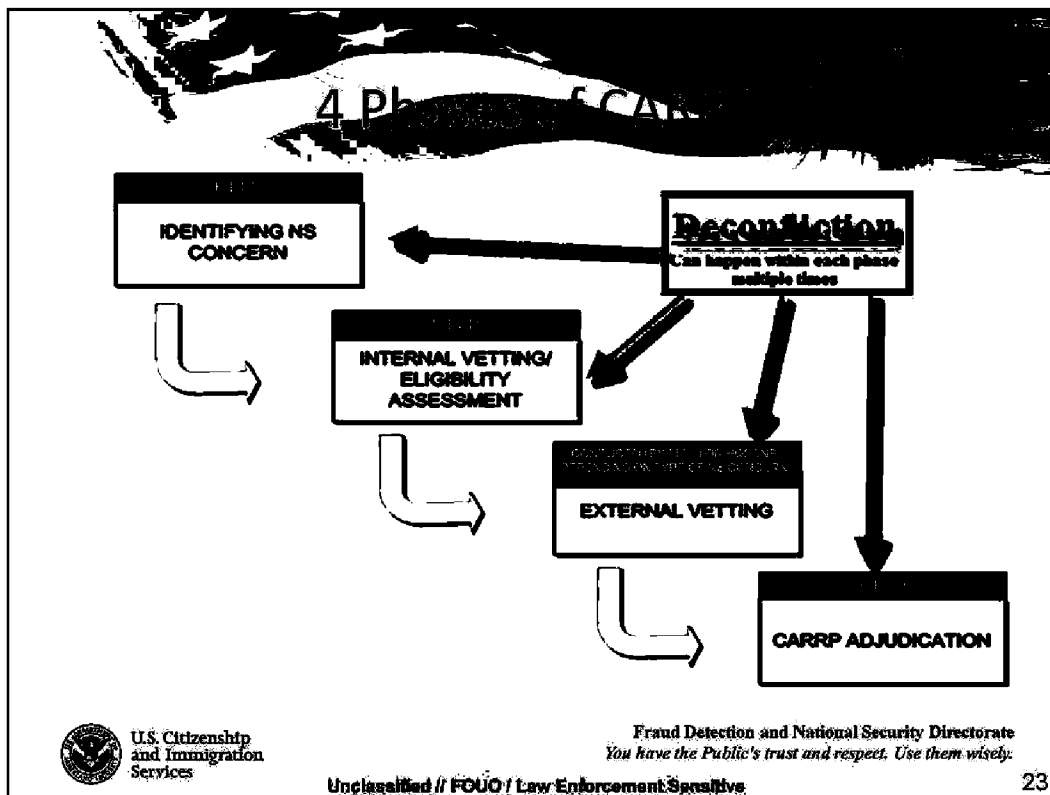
4 Ph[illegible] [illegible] CAR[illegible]

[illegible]
IDENTIFYING NS CONCERN

Deconfliction
Can happen within each phase multiple times

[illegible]
INTERNAL VETTING/ ELIGIBILITY ASSESSMENT

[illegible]
EXTERNAL VETTING

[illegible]
CARRP ADJUDICATION

U.S. Citizenship and Immigration Services

Fraud Detection and National Security Directorate
You have the Public's trust and respect. Use them wisely.

Unclassified // FOUO / Law Enforcement Sensitive

23